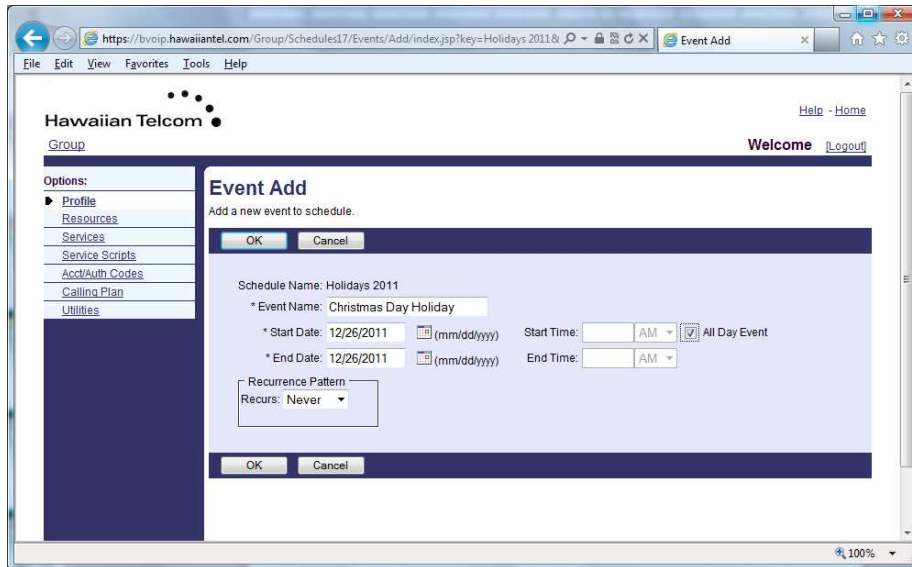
https://bvoip.hawaiiantel.com/Group/Schedules17/Events/Add/index.jsp?key=Holidays 2011&
Event Add

File Edit View Favorites Tools Help

Hawaiian Telcom

Help - Home

Group

Welcome [Logout]

Options:
Profile
Resources
Services
Service Scripts
Acct/Auth Codes
Calling Plan
Utilities

Event Add
Add a new event to schedule.

OK Cancel

Schedule Name: Holidays 2011
* Event Name: Christmas Day Holiday
* Start Date: 12/26/2011 (mm/dd/yyyy) Start Time: AM All Day Event
* End Date: 12/26/2011 (mm/dd/yyyy) End Time: AM

Recurrence Pattern
Recurs: Never

OK Cancel

100%